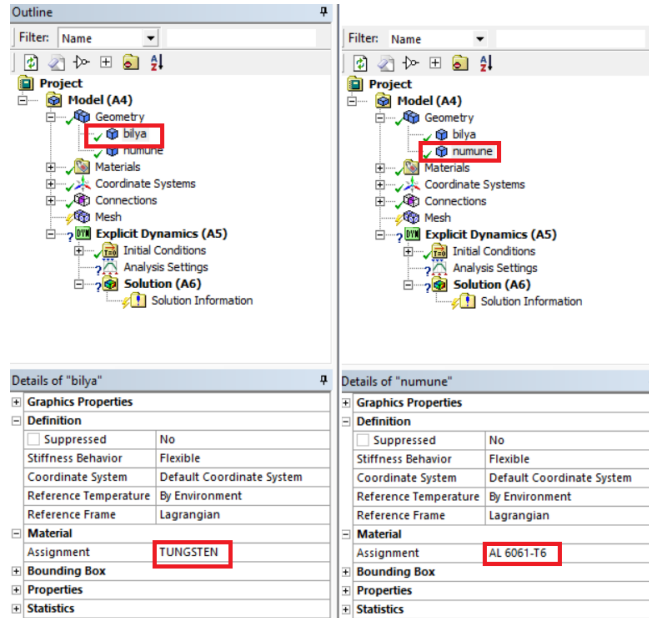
Outline

Filter: Name

Project
Model (A4)
Geometry
bilya
numune
Materials
Coordinate Systems
Connections
Mesh
Explicit Dynamics (A5)
Initial Conditions
Analysis Settings
Solution (A6)
Solution Information

Details of "bilya"

| Graphics Properties | |
|---|---|
| Definition | |
| Suppressed | No |
| Stiffness Behavior | Flexible |
| Coordinate System | Default Coordinate System |
| Reference Temperature | By Environment |
| Reference Frame | Lagrangian |
| Material | |
| Assignment | TUNGSTEN |
| Bounding Box | |
| Properties | |
| Statistics | |

Filter: Name

Project
Model (A4)
Geometry
bilya
numune
Materials
Coordinate Systems
Connections
Mesh
Explicit Dynamics (A5)
Initial Conditions
Analysis Settings
Solution (A6)
Solution Information

Details of "numune"

| Graphics Properties | |
|---|---|
| Definition | |
| Suppressed | No |
| Stiffness Behavior | Flexible |
| Coordinate System | Default Coordinate System |
| Reference Temperature | By Environment |
| Reference Frame | Lagrangian |
| Material | |
| Assignment | AL 6061-T6 |
| Bounding Box | |
| Properties | |
| Statistics | |